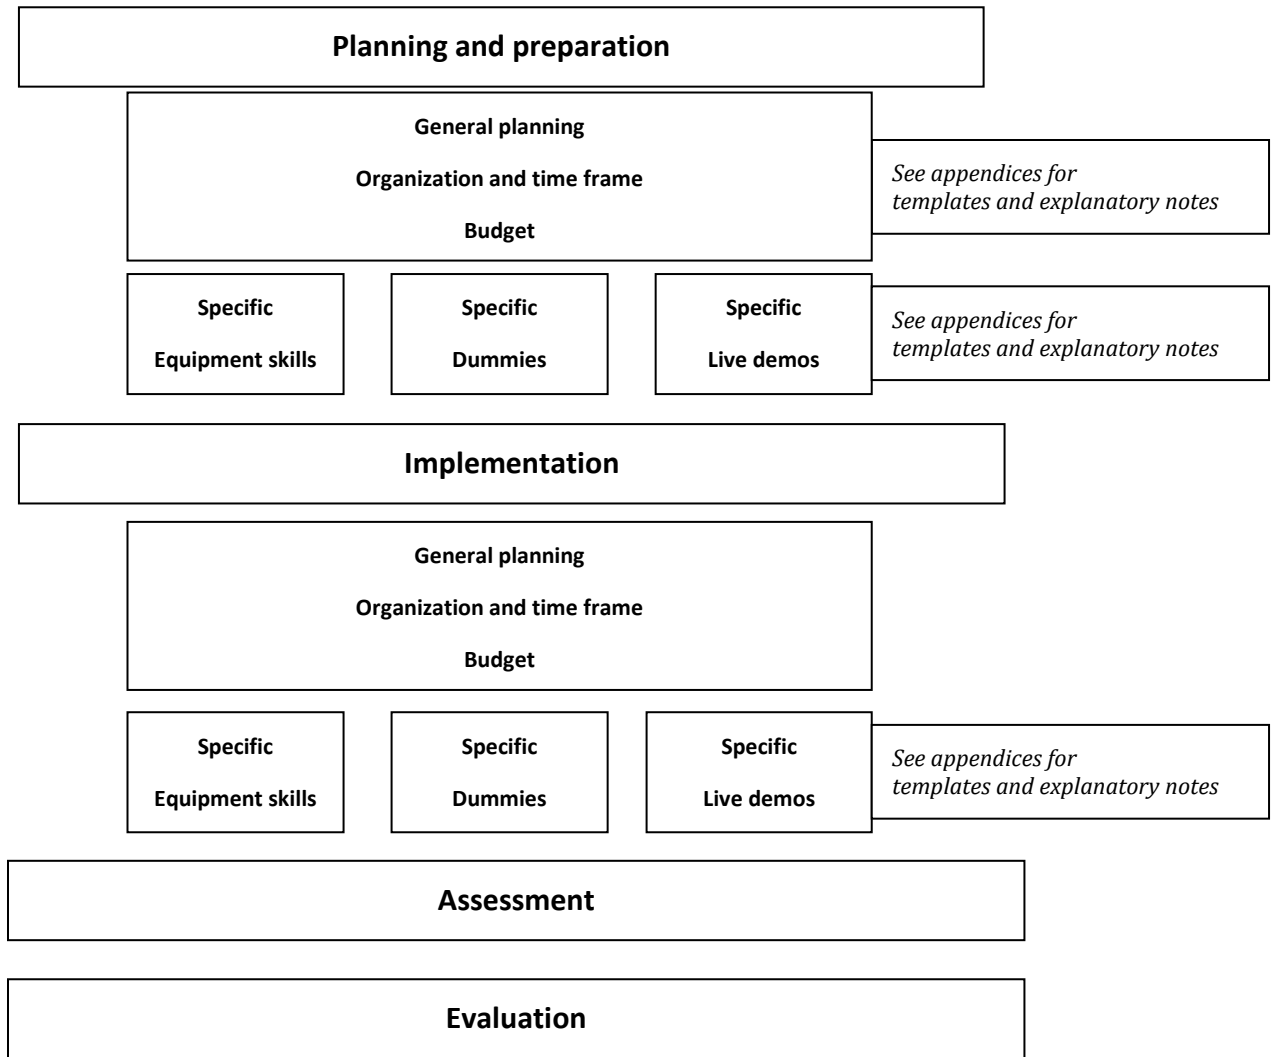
Planning and preparation

General planning

Organization and time frame

Budget

*See appendices for templates and explanatory notes*

Specific

Equipment skills

Specific

Dummies

Specific

Live demos

*See appendices for templates and explanatory notes*

Implementation

General planning

Organization and time frame

Budget

Specific

Equipment skills

Specific

Dummies

Specific

Live demos

*See appendices for templates and explanatory notes*

Assessment

Evaluation